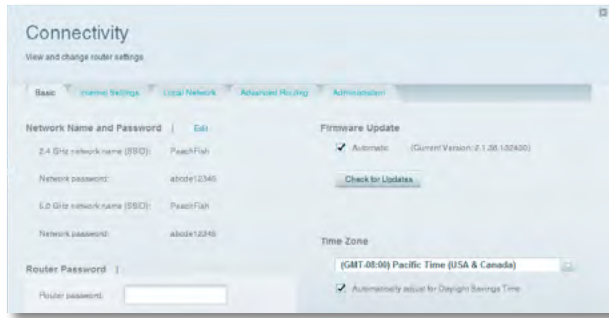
Connectivity

View and change router settings

Basic | Internet Settings | Local Network | Advanced Routing | Administration

Network Name and Password | Edit

2.4 GHz network name (SSID): PeachFish

Network password: abcde12345

5.0 GHz network name (SSID): PeachFish

Network password: abcde12345

Router Password |

Router password:

Firmware Update

✔ Automatic (Current Version: 2.1.36.132400)

Check for Updates

Time Zone

(GMT-08:00) Pacific Time (USA & Canada)

✔ Automatically adjust for Daylight Savings Time